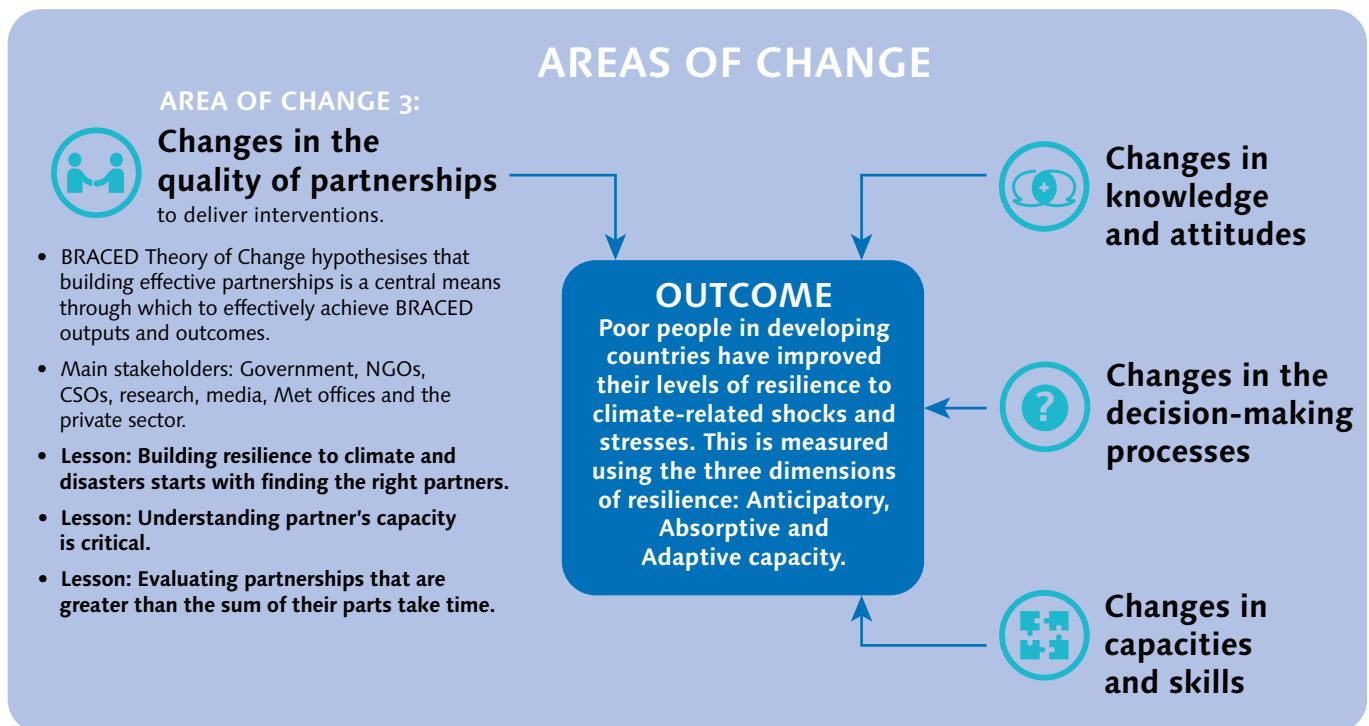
AREAS OF CHANGE

AREA OF CHANGE 3:

Changes in the quality of partnerships to deliver interventions.

- BRACED Theory of Change hypothesises that building effective partnerships is a central means through which to effectively achieve BRACED outputs and outcomes.
- Main stakeholders: Government, NGOs, CSOs, research, media, Met offices and the private sector.
- Lesson: Building resilience to climate and disasters starts with finding the right partners.
- Lesson: Understanding partner's capacity is critical.
- Lesson: Evaluating partnerships that are greater than the sum of their parts take time.

OUTCOME
Poor people in developing countries have improved their levels of resilience to climate-related shocks and stresses. This is measured using the three dimensions of resilience: Anticipatory, Absorptive and Adaptive capacity.

Changes in knowledge and attitudes

Changes in the decision-making processes

Changes in capacities and skills